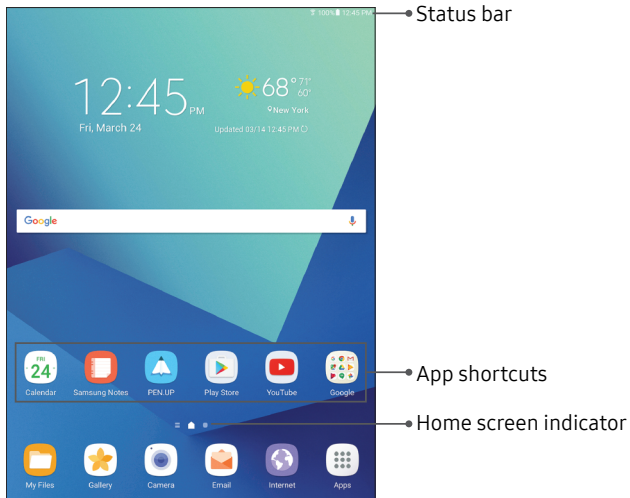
100% 12:45 PM

Status bar

12:45 PM
Fri, March 24

68° 71° 60°
New York
Updated 03/14 12:45 PM

Google

FRI 24
Calendar
Samsung Notes
PEN.UP
Play Store
YouTube
Google

App shortcuts

Home screen indicator

My Files
Gallery
Camera
Email
Internet
Apps